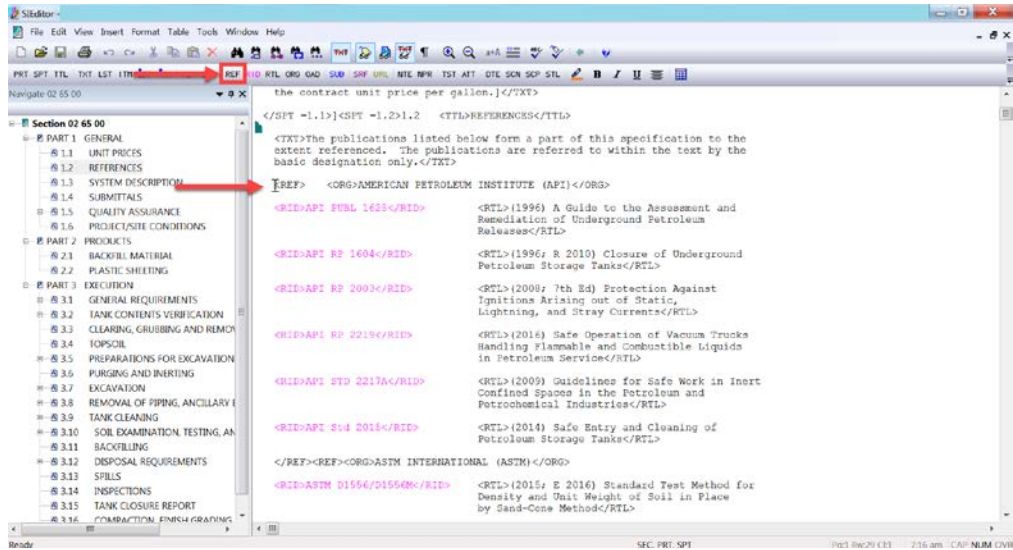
SIEditor -

File Edit View Insert Format Table Tools Window Help

PRT SPT TTL TXT LST ITM REF RID RTL ORG OAD SUB SRF URL NTE NPR TST ATT DTE SCN SCP STL B I U

Navigate 02 65 00

Section 02 65 00
PART 1 GENERAL
1.1 UNIT PRICES
1.2 REFERENCES
1.3 SYSTEM DESCRIPTION
1.4 SUBMITTALS
1.5 QUALITY ASSURANCE
1.6 PROJECT/SITE CONDITIONS
PART 2 PRODUCTS
2.1 BACKFILL MATERIAL
2.2 PLASTIC SHEETING
PART 3 EXECUTION
3.1 GENERAL REQUIREMENTS
3.2 TANK CONTENTS VERIFICATION
3.3 CLEARING, GRUBBING AND REMOV
3.4 TOPSOIL
3.5 PREPARATIONS FOR EXCAVATION
3.6 PURGING AND INERTING
3.7 EXCAVATION
3.8 REMOVAL OF PIPING, ANCILLARY E
3.9 TANK CLEANING
3.10 SOIL EXAMINATION, TESTING, AN
3.11 BACKFILLING
3.12 DISPOSAL REQUIREMENTS
3.13 SPILLS
3.14 INSPECTIONS
3.15 TANK CLOSURE REPORT
3.16 COMPACTION FINISH GRADING

the contract unit price per gallon.]</TXT>

</SPT =1.1>]<SPT =1.2>1.2 <TTL>REFERENCES</TTL>

<TXT>The publications listed below form a part of this specification to the extent referenced. The publications are referred to within the text by the basic designation only.</TXT>

<REF> <ORG>AMERICAN PETROLEUM INSTITUTE (API)</ORG>

<RID>API PUBL 1628</RID> <RTL>(1996) A Guide to the Assessment and Remediation of Underground Petroleum Releases</RTL>

<RID>API RP 1604</RID> <RTL>(1996; R 2010) Closure of Underground Petroleum Storage Tanks</RTL>

<RID>API RP 2003</RID> <RTL>(2008; 7th Ed) Protection Against Ignitions Arising out of Static, Lightning, and Stray Currents</RTL>

<RID>API RP 2219</RID> <RTL>(2016) Safe Operation of Vacuum Trucks Handling Flammable and Combustible Liquids in Petroleum Service</RTL>

<RID>API STD 2217A</RID> <RTL>(2009) Guidelines for Safe Work in Inert Confined Spaces in the Petroleum and Petrochemical Industries</RTL>

<RID>API Std 2015</RID> <RTL>(2014) Safe Entry and Cleaning of Petroleum Storage Tanks</RTL>

</REF><REF><ORG>ASTM INTERNATIONAL (ASTM)</ORG>

<RID>ASTM D1556/D1556M</RID> <RTL>(2015; E 2016) Standard Test Method for Density and Unit Weight of Soil in Place by Sand-Cone Method</RTL>

Ready SEC PRT SPT Pg1 Ew29 Cl1 2:16 am CAP NUM OVR